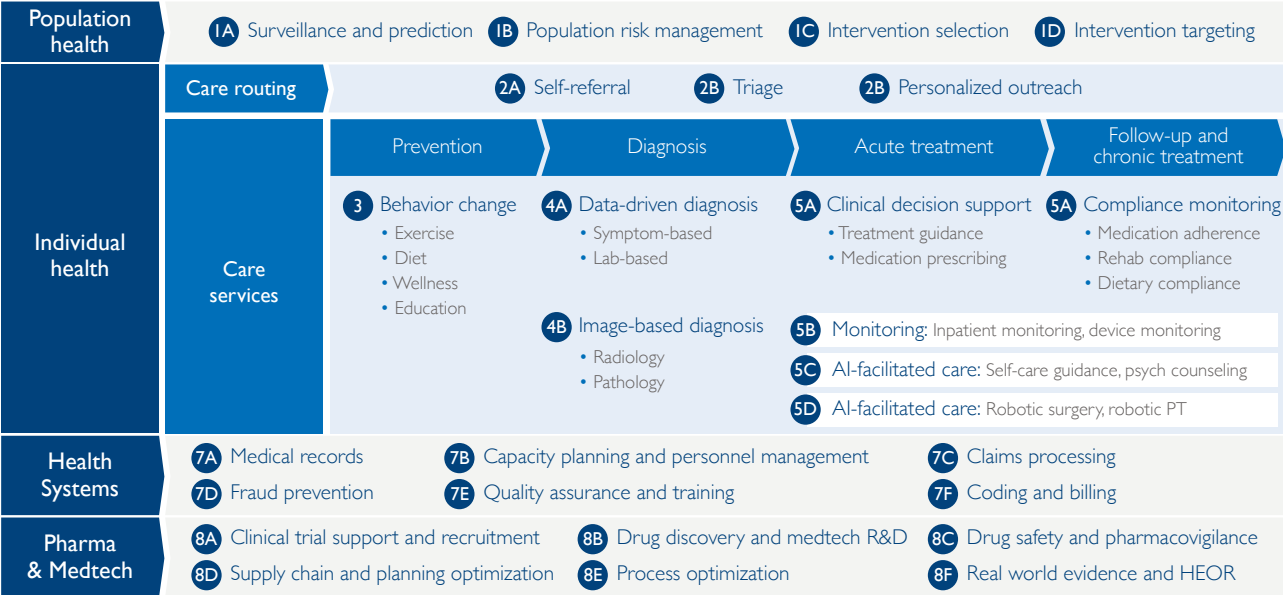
Population health

1A Surveillance and prediction
1B Population risk management
1C Intervention selection
1D Intervention targeting

Individual health

Care routing

2A Self-referral
2B Triage
2B Personalized outreach

Care services

Prevention
Diagnosis
Acute treatment
Follow-up and chronic treatment

3 Behavior change
• Exercise
• Diet
• Wellness
• Education

4A Data-driven diagnosis
• Symptom-based
• Lab-based

4B Image-based diagnosis
• Radiology
• Pathology

5A Clinical decision support
• Treatment guidance
• Medication prescribing

5A Compliance monitoring
• Medication adherence
• Rehab compliance
• Dietary compliance

5B Monitoring: Inpatient monitoring, device monitoring
5C AI-facilitated care: Self-care guidance, psych counseling
5D AI-facilitated care: Robotic surgery, robotic PT

Health Systems

7A Medical records
7B Capacity planning and personnel management
7C Claims processing
7D Fraud prevention
7E Quality assurance and training
7F Coding and billing

Pharma & Medtech

8A Clinical trial support and recruitment
8B Drug discovery and medtech R&D
8C Drug safety and pharmacovigilance
8D Supply chain and planning optimization
8E Process optimization
8F Real world evidence and HEOR